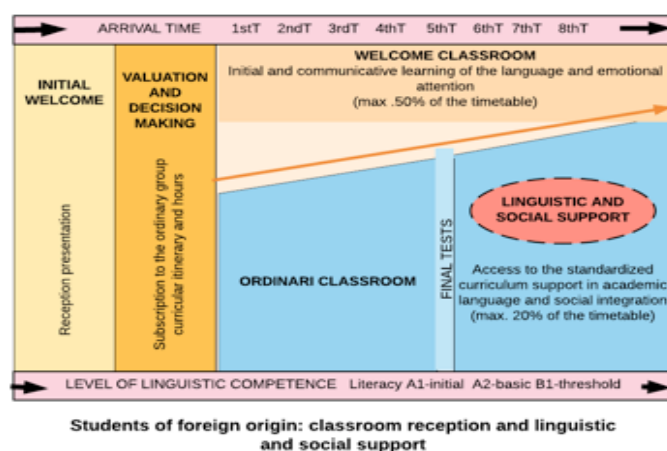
ARRIVAL TIME 1stT 2ndT 3rdT 4thT 5thT 6thT 7thT 8thT

INITIAL WELCOME

Reception presentation

VALUATION AND DECISION MAKING

Subscription to the ordinary group curricular itinerary and hours

WELCOME CLASSROOM
Initial and communicative learning of the language and emotional attention
(max .50% of the timetable)

ORDINARI CLASSROOM

FINAL TESTS

LINGUISTIC AND SOCIAL SUPPORT

Access to the standardized curriculum support in academic language and social integration (max. 20% of the timetable)

LEVEL OF LINGUISTIC COMPETENCE Literacy A1-initial A2-basic B1-threshold

Students of foreign origin: classroom reception and linguistic and social support